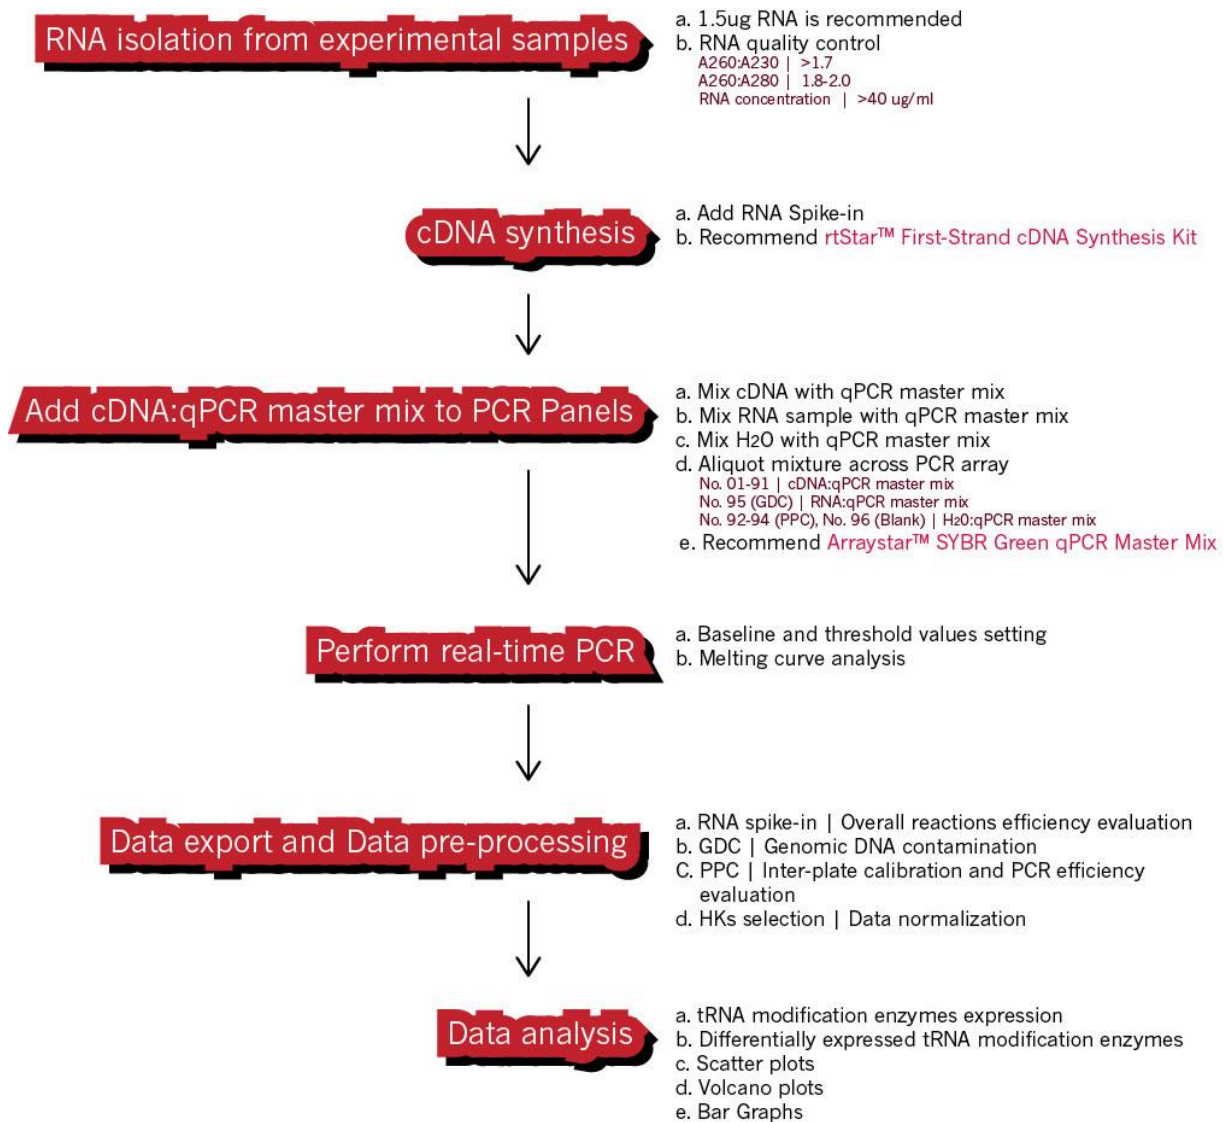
RNA isolation from experimental samples

a. 1.5ug RNA is recommended
b. RNA quality control
A260:A230 | >1.7
A260:A280 | 1.8-2.0
RNA concentration | >40 ug/ml

cDNA synthesis

a. Add RNA Spike-in
b. Recommend rtStar™ First-Strand cDNA Synthesis Kit

Add cDNA:qPCR master mix to PCR Panels

a. Mix cDNA with qPCR master mix
b. Mix RNA sample with qPCR master mix
c. Mix H2O with qPCR master mix
d. Aliquot mixture across PCR array
No. 01-91 | cDNA:qPCR master mix
No. 95 (GDC) | RNA:qPCR master mix
No. 92-94 (PPC), No. 96 (Blank) | H2O:qPCR master mix
e. Recommend Arraystar™ SYBR Green qPCR Master Mix

Perform real-time PCR

a. Baseline and threshold values setting
b. Melting curve analysis

Data export and Data pre-processing

a. RNA spike-in | Overall reactions efficiency evaluation
b. GDC | Genomic DNA contamination
C. PPC | Inter-plate calibration and PCR efficiency evaluation
d. HKs selection | Data normalization

Data analysis

a. tRNA modification enzymes expression
b. Differentially expressed tRNA modification enzymes
c. Scatter plots
d. Volcano plots
e. Bar Graphs